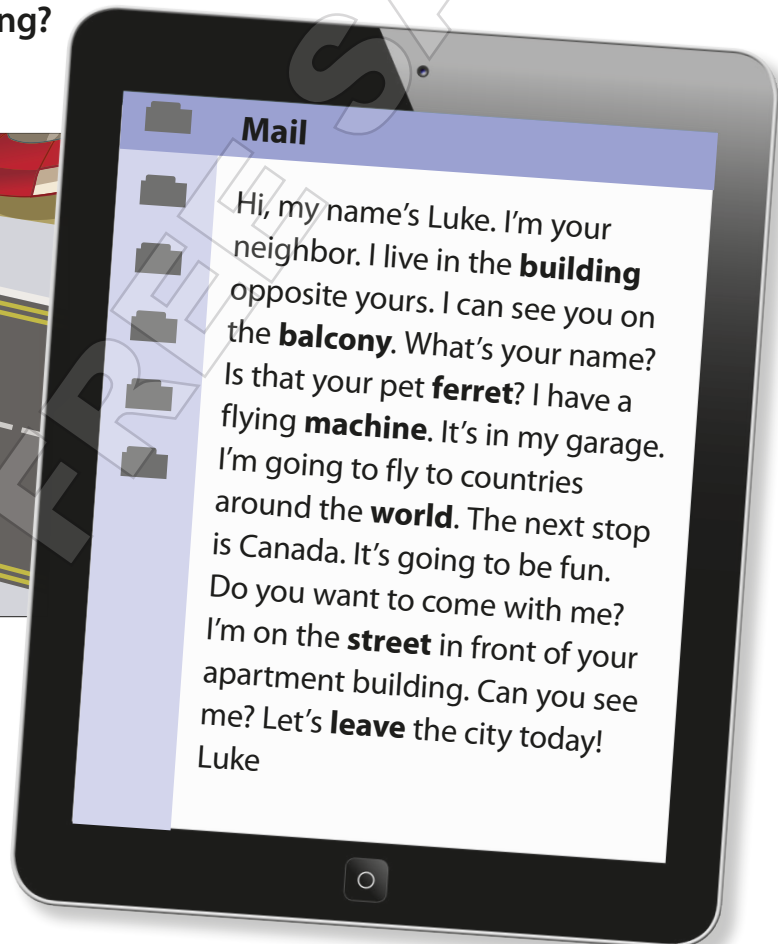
ng?

Mail

Hi, my name's Luke. I'm your neighbor. I live in the **building** opposite yours. I can see you on the **balcony**. What's your name? Is that your pet **ferret**? I have a flying **machine**. It's in my garage. I'm going to fly to countries around the **world**. The next stop is Canada. It's going to be fun. Do you want to come with me? I'm on the **street** in front of your apartment building. Can you see me? Let's **leave** the city today!
Luke

FREE S